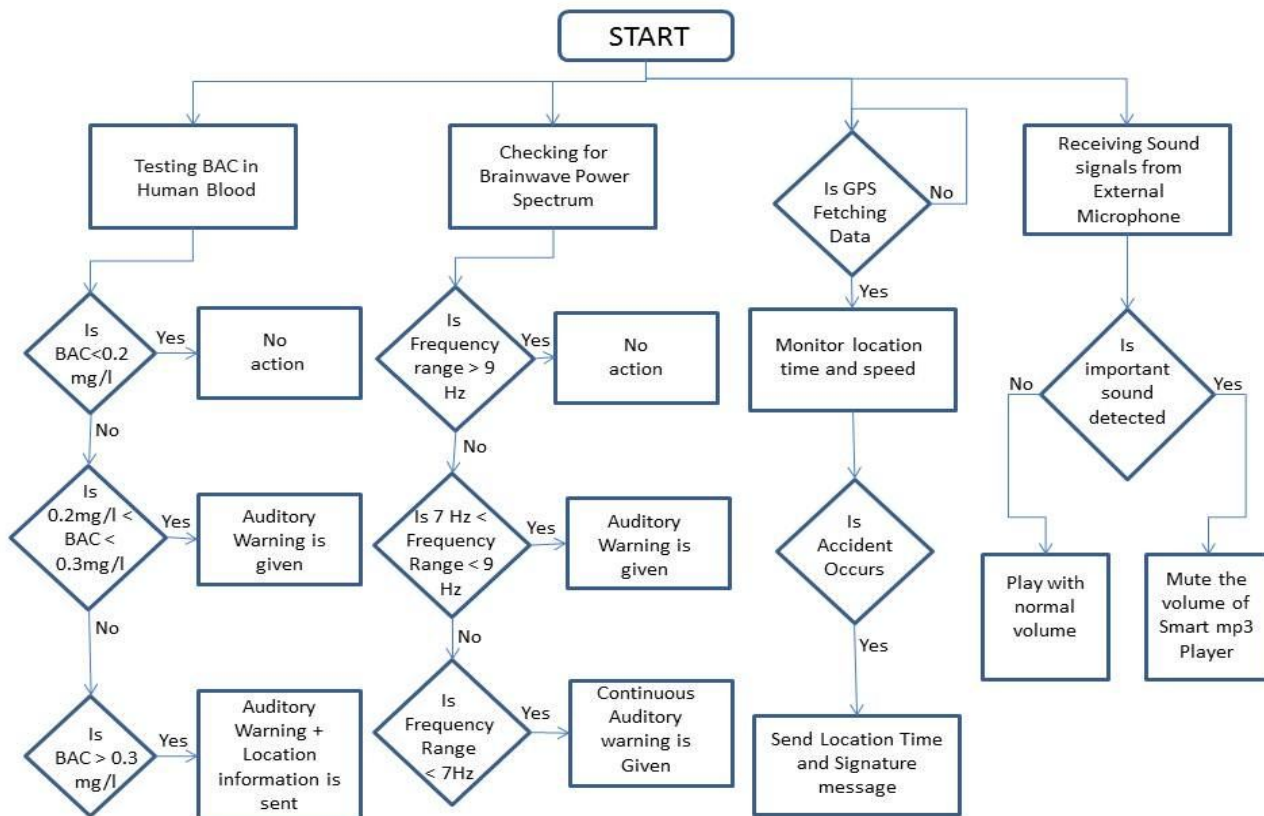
START

Testing BAC in Human Blood

Is BAC<0.2 mg/l

Yes

No action

No

Is 0.2mg/l < BAC < 0.3mg/l

Yes

Auditory Warning is given

No

Is BAC > 0.3 mg/l

Yes

Auditory Warning + Location information is sent

Checking for Brainwave Power Spectrum

Is Frequency range > 9 Hz

Yes

No action

No

Is 7 Hz < Frequency Range < 9 Hz

Yes

Auditory Warning is given

No

Is Frequency Range < 7Hz

Yes

Continuous Auditory warning is Given

Is GPS Fetching Data

No

Yes

Monitor location time and speed

Is Accident Occurs

Yes

Send Location Time and Signature message

Receiving Sound signals from External Microphone

Is important sound detected

No

Yes

Play with normal volume

Mute the volume of Smart mp3 Player